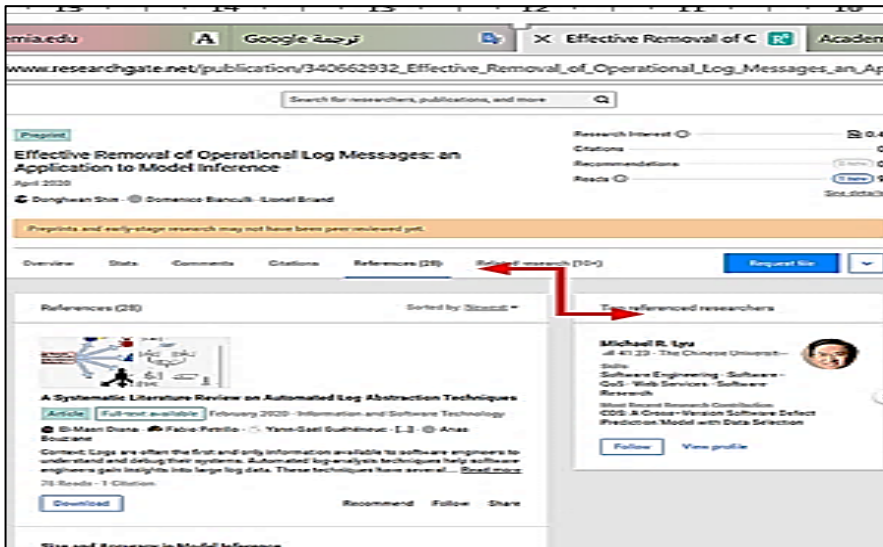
15 14 13 12 11 10

emia.edu | Google ترجمة | Effective Removal of C | Academ

www.researchgate.net/publication/340662932_Effective_Removal_of_Operational_Log_Messages_an_Ap

Search for researchers, publications, and more

Preprint

Effective Removal of Operational Log Messages: an Application to Model Inference

April 2020

Donghwan Shin · Domenico Bianculli · Lionel Briand

Research Interest 0.4
Citations 0
Recommendations 0
Reads 9
See details

Preprints and early-stage research may not have been peer reviewed yet.

Overview Stats Comments Citations References (28) Related research (10+)

Request file

References (28) Sorted by: Newest

A Systematic Literature Review on Automated Log Abstraction Techniques

Article Full-text available February 2020 · Information and Software Technology

El-Masri Diana · Fabio Petrillo · Yann-Gaël Guéhéneuc · [...] · Anas Bouziane

Context: Logs are often the first and only information available to software engineers to understand and debug their systems. Automated log analysis techniques help software engineers gain insights into large log data. These techniques have several ... Read more

78 Reads · 1 Citation

Download Recommend Follow Share

Size and Accuracy in Model Inference

Top referenced researchers

Michael R. Lyu
41.23 · The Chinese Universit...
Skills
Software Engineering · Software · QoS · Web Services · Software Research
Most Recent Research Contribution
CDS: A Cross–Version Software Defect Prediction Model with Data Selection

Follow View profile